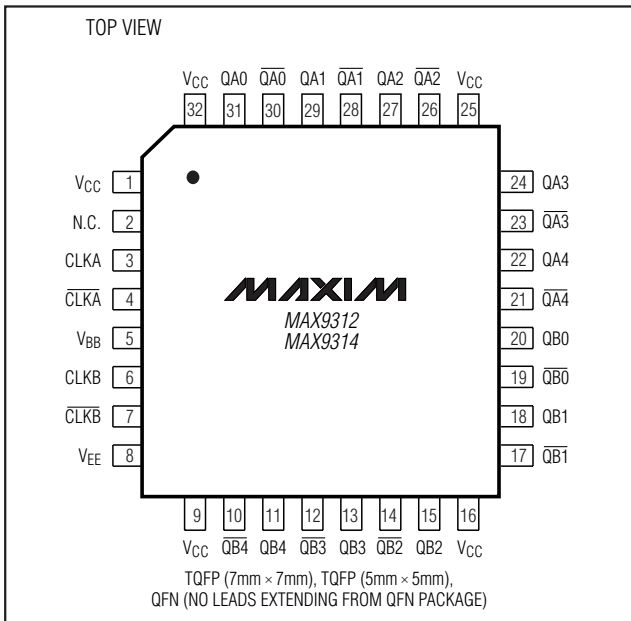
TOP VIEW

$V_{CC}$ QA0 $\overline{QA0}$ QA1 $\overline{QA1}$ QA2 $\overline{QA2}$ $V_{CC}$
32 31 30 29 28 27 26 25

$V_{CC}$ 1
N.C. 2
CLKA 3
$\overline{CLKA}$ 4
$V_{BB}$ 5
CLKB 6
$\overline{CLKB}$ 7
$V_{EE}$ 8

24 QA3
23 $\overline{QA3}$
22 QA4
21 $\overline{QA4}$
20 QB0
19 $\overline{QB0}$
18 QB1
17 $\overline{QB1}$

MAXIM
MAX9312
MAX9314

9 10 11 12 13 14 15 16
$V_{CC}$ $\overline{QB4}$ QB4 $\overline{QB3}$ QB3 $\overline{QB2}$ QB2 $V_{CC}$

TQFP (7mm × 7mm), TQFP (5mm × 5mm), QFN (NO LEADS EXTENDING FROM QFN PACKAGE)